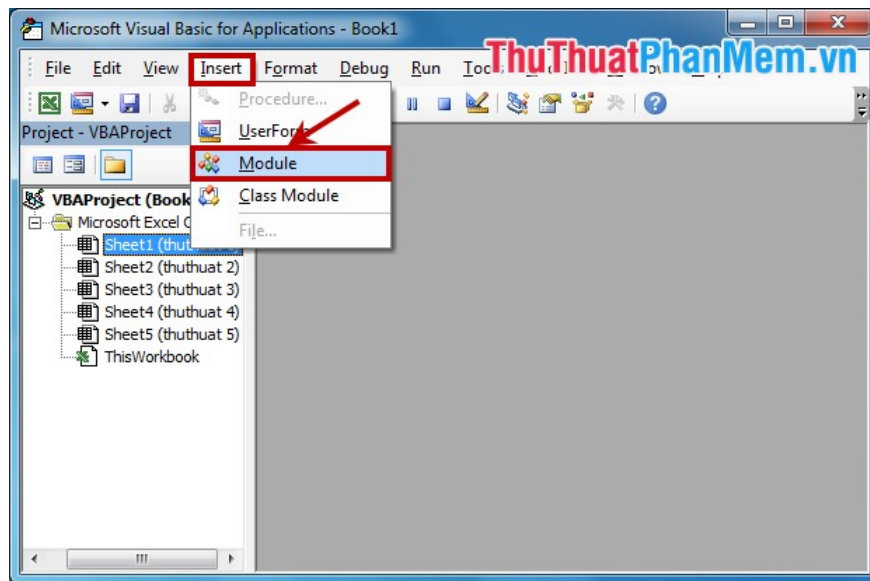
Microsoft Visual Basic for Applications - Book1

ThuThuatPhanMem.vn

File Edit View Insert Format Debug Run Toc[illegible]

Project - VBAProject

Procedure...
UserForm
Module
Class Module
File...

VBAProject (Book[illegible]
Microsoft Excel O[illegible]
Sheet1 (thuth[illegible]
Sheet2 (thuthuat 2)
Sheet3 (thuthuat 3)
Sheet4 (thuthuat 4)
Sheet5 (thuthuat 5)
ThisWorkbook